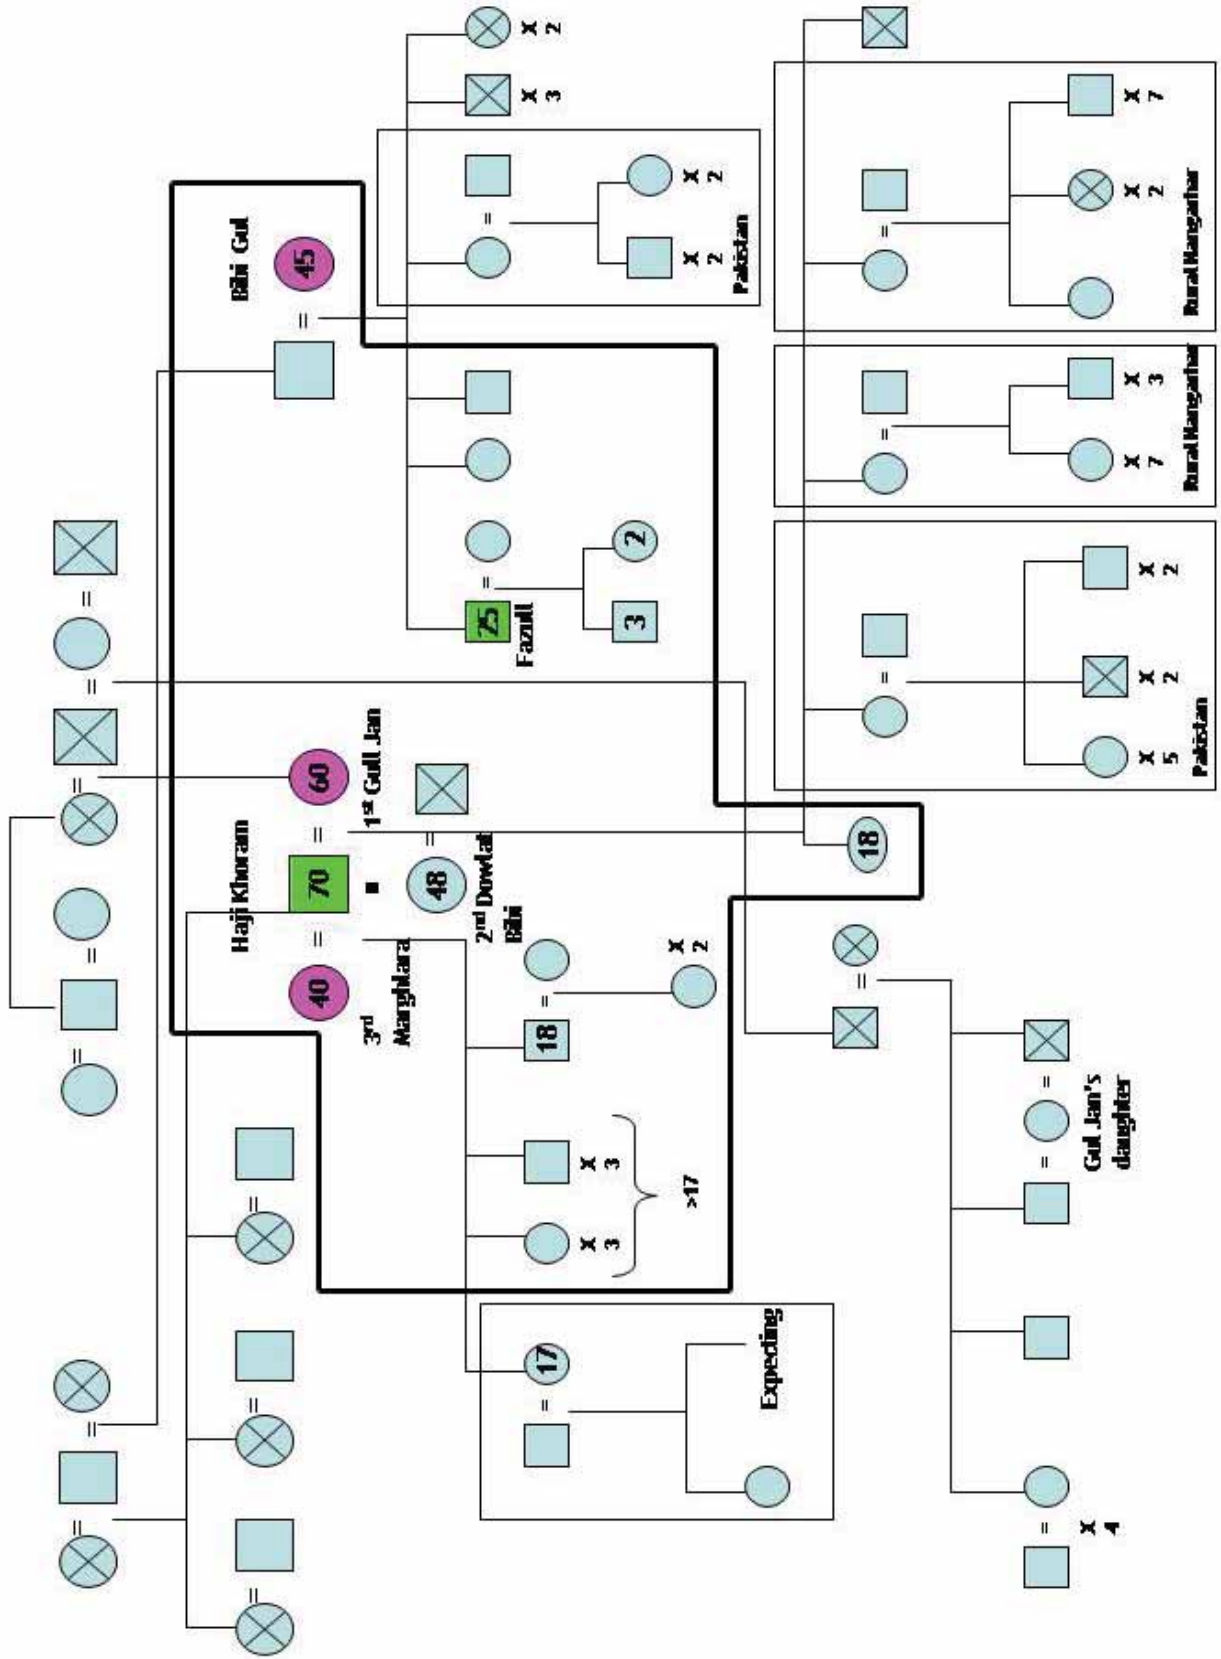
Bibi Gul
45
=
X 2
X 3
X 2
X 2
Pakistan
X 7
X 2
Rural Nangarhar
X 3
X 7
Rural Nangarhar
=
=
25
Fazull
3
2
=
X 2
X 2
X 5
Pakistan
=
=
=
60
1st Gull Jan
Haji Khoram
70
=
=
48
2nd Dowlat Bibi
18
=
40
3rd Marghlara
18
=
X 2
=
X 3
X 3
>17
=
Gul Jan's daughter
=
X 4
17
=
Expecting
=
=
=
=
=